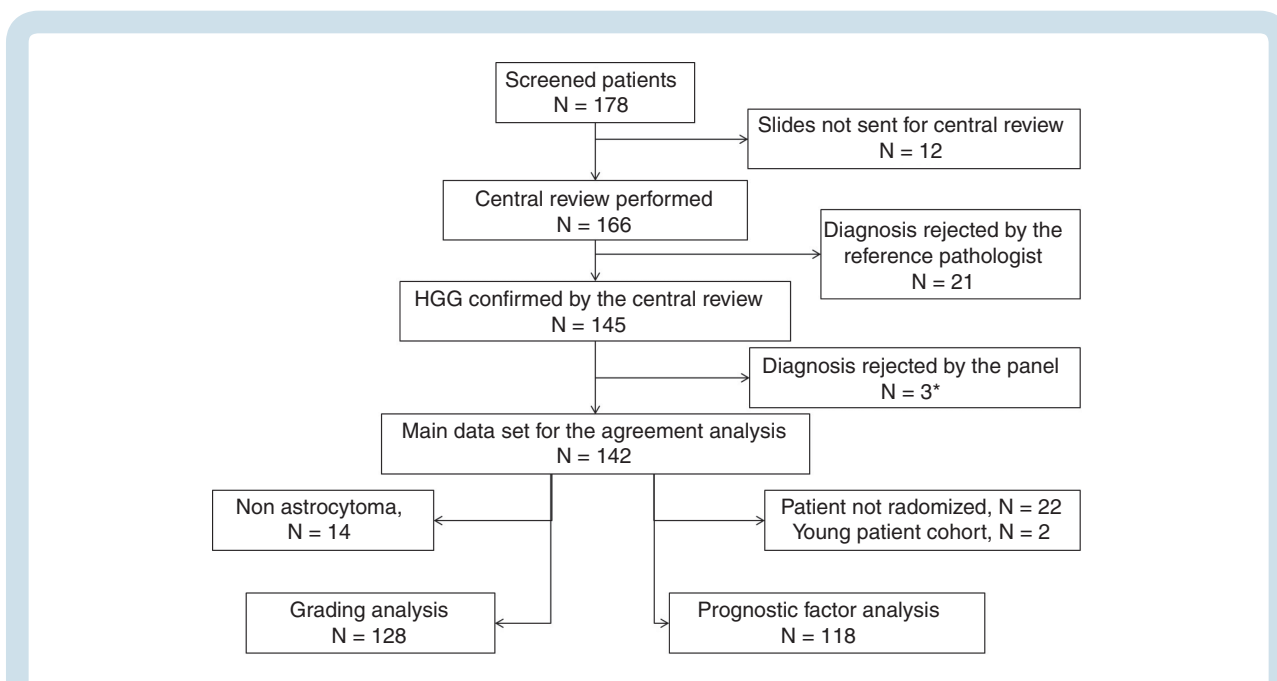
Screened patients
N = 178

Slides not sent for central review
N = 12

Central review performed
N = 166

Diagnosis rejected by the reference pathologist
N = 21

HGG confirmed by the central review
N = 145

Diagnosis rejected by the panel
N = 3*

Main data set for the agreement analysis
N = 142

Non astrocytoma,
N = 14

Patient not radomized, N = 22
Young patient cohort, N = 2

Grading analysis
N = 128

Prognostic factor analysis
N = 118